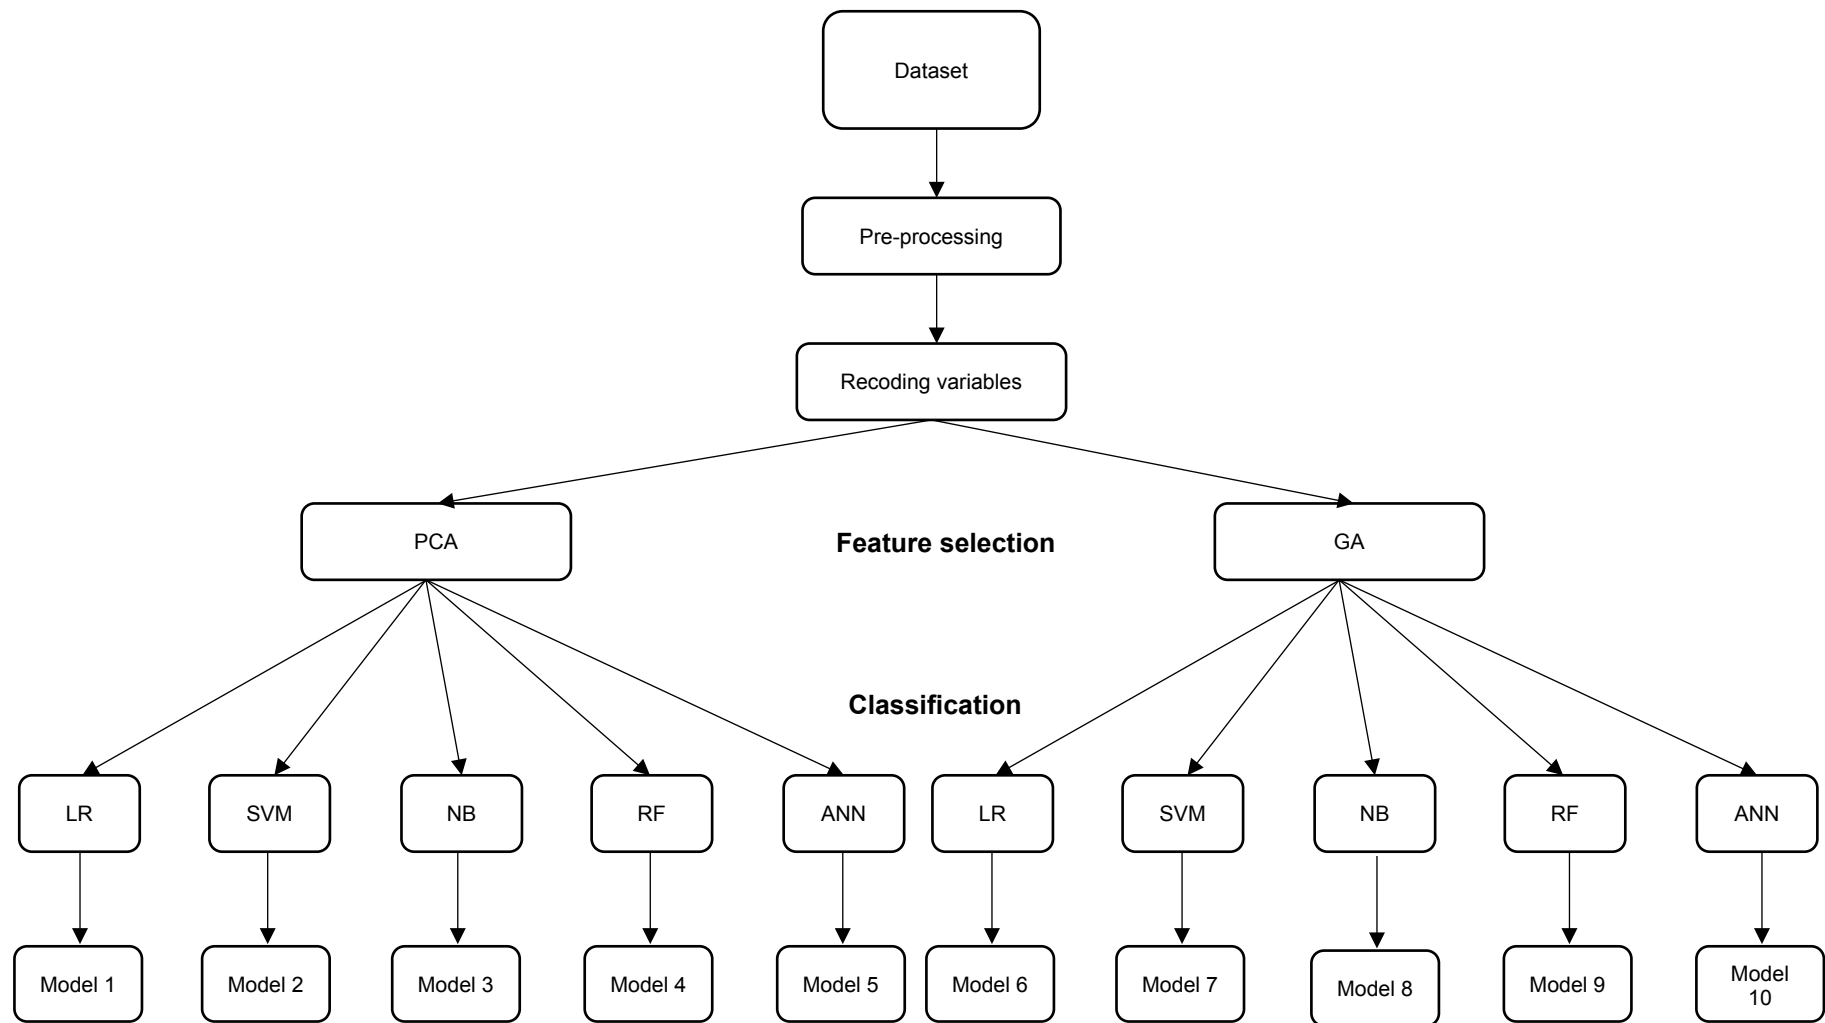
Dataset

Pre-processing

Recoding variables

PCA

Feature selection

GA

Classification

LR

SVM

NB

RF

ANN

LR

SVM

NB

RF

ANN

Model 1

Model 2

Model 3

Model 4

Model 5

Model 6

Model 7

Model 8

Model 9

Model 10